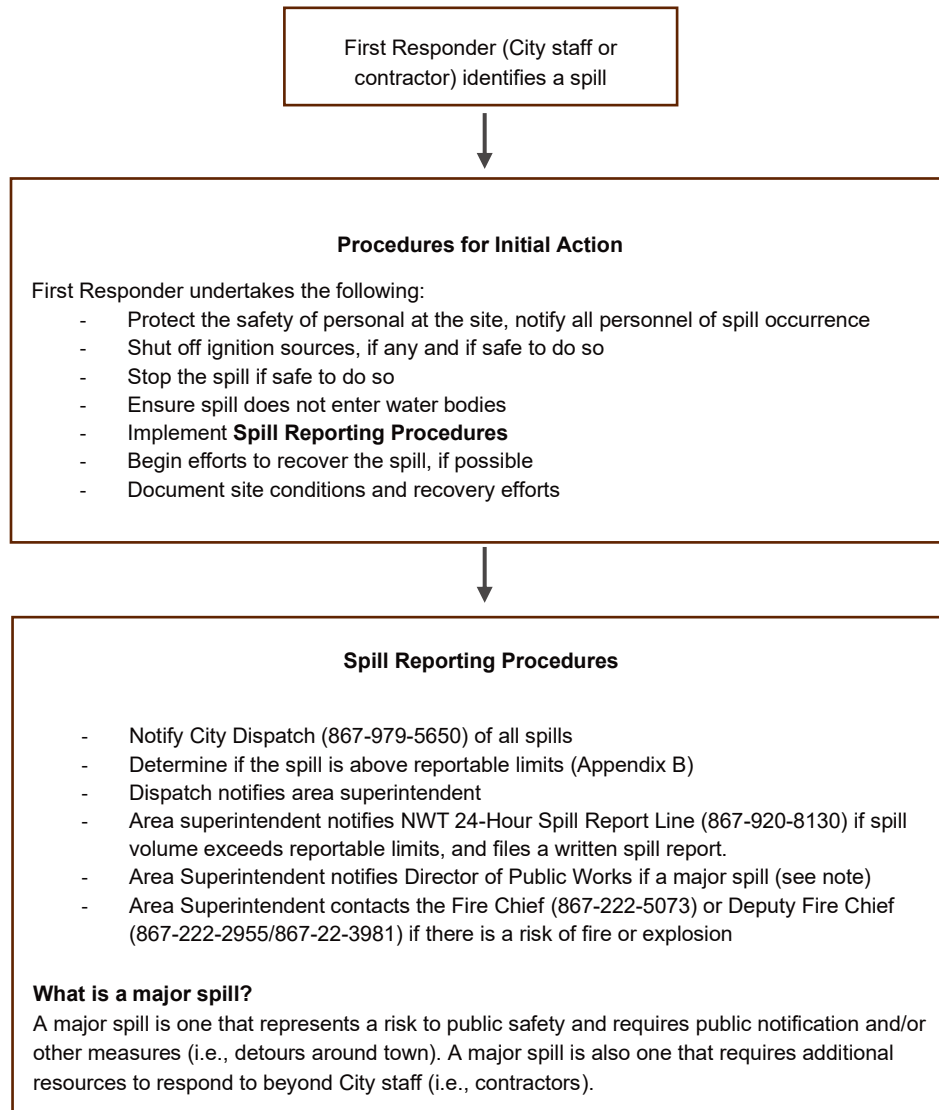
First Responder (City staff or contractor) identifies a spill

**Procedures for Initial Action**

First Responder undertakes the following:

- Protect the safety of personal at the site, notify all personnel of spill occurrence
- Shut off ignition sources, if any and if safe to do so
- Stop the spill if safe to do so
- Ensure spill does not enter water bodies
- Implement **Spill Reporting Procedures**
- Begin efforts to recover the spill, if possible
- Document site conditions and recovery efforts

**Spill Reporting Procedures**

- Notify City Dispatch (867-979-5650) of all spills
- Determine if the spill is above reportable limits (Appendix B)
- Dispatch notifies area superintendent
- Area superintendent notifies NWT 24-Hour Spill Report Line (867-920-8130) if spill volume exceeds reportable limits, and files a written spill report.
- Area Superintendent notifies Director of Public Works if a major spill (see note)
- Area Superintendent contacts the Fire Chief (867-222-5073) or Deputy Fire Chief (867-222-2955/867-22-3981) if there is a risk of fire or explosion

**What is a major spill?**

A major spill is one that represents a risk to public safety and requires public notification and/or other measures (i.e., detours around town). A major spill is also one that requires additional resources to respond to beyond City staff (i.e., contractors).